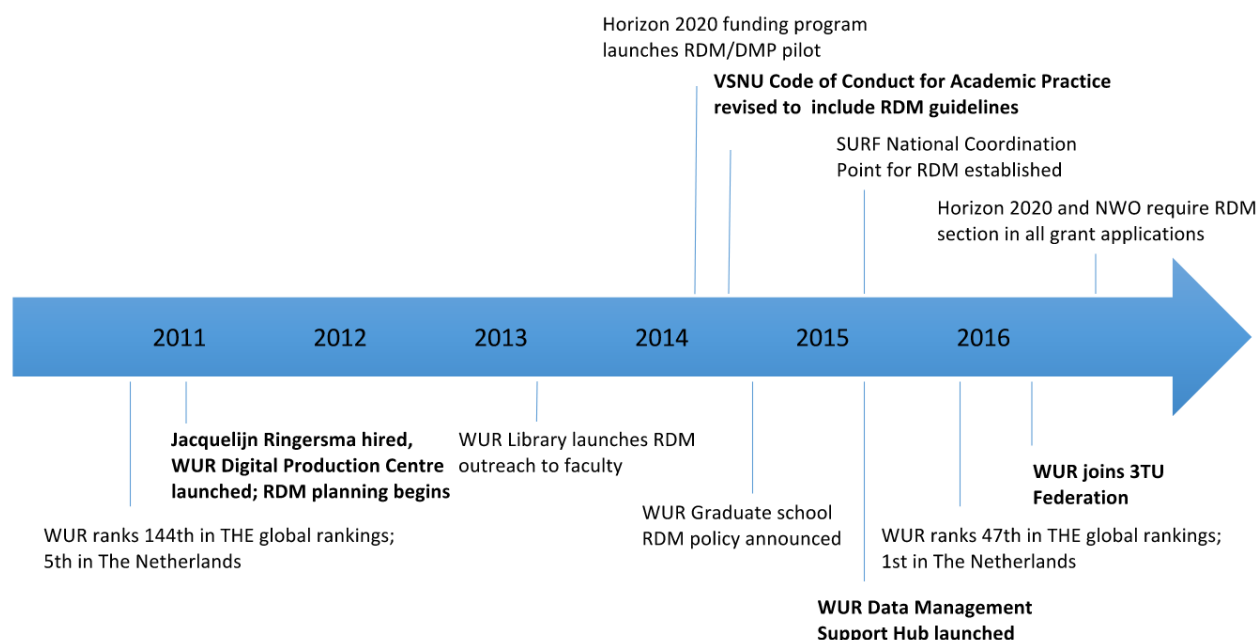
Horizon 2020 funding program launches RDM/DMP pilot

VSNU Code of Conduct for Academic Practice revised to include RDM guidelines

SURF National Coordination Point for RDM established

Horizon 2020 and NWO require RDM section in all grant applications

2011 2012 2013 2014 2015 2016

Jacquelijn Ringersma hired, WUR Digital Production Centre launched; RDM planning begins

WUR Library launches RDM outreach to faculty

WUR joins 3TU Federation

WUR Graduate school RDM policy announced

WUR ranks 144th in THE global rankings; 5th in The Netherlands

WUR ranks 47th in THE global rankings; 1st in The Netherlands

WUR Data Management Support Hub launched